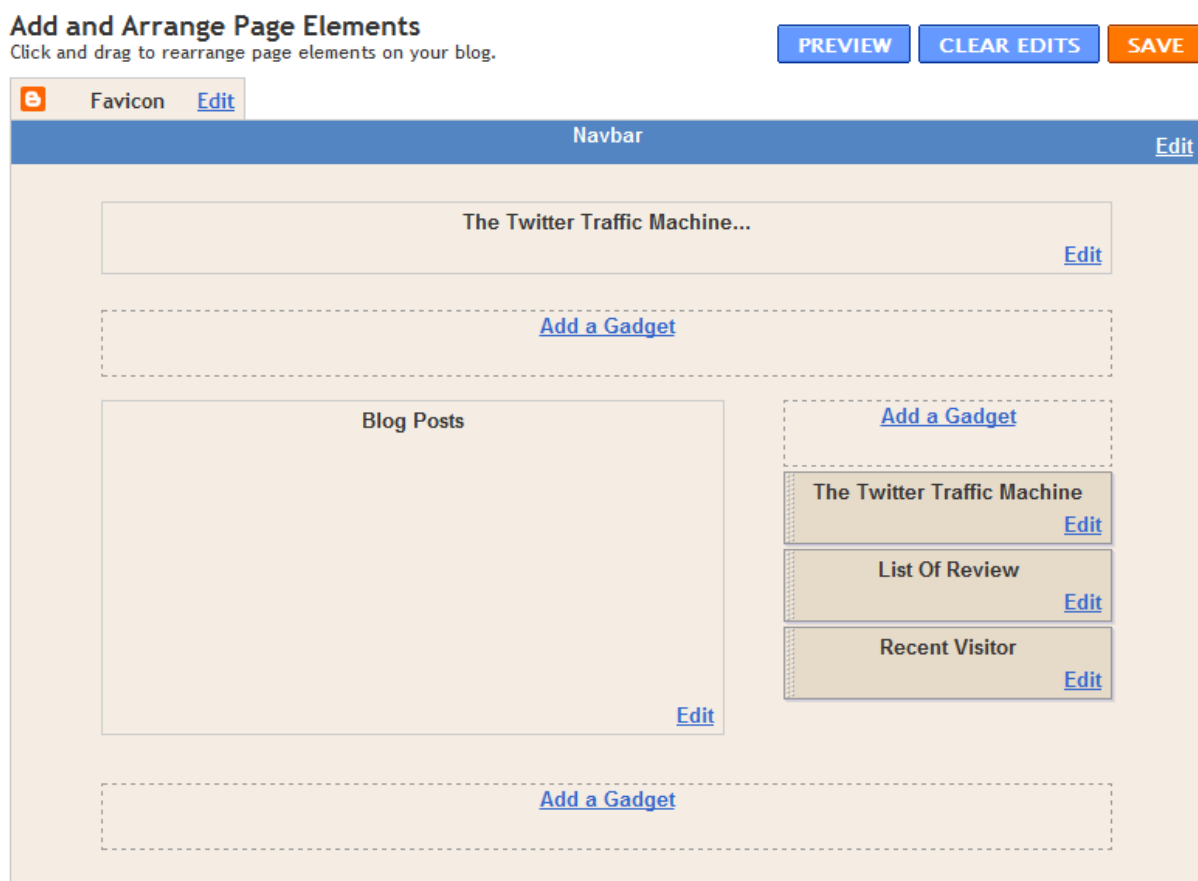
Add and Arrange Page Elements
Click and drag to rearrange page elements on your blog.

PREVIEW CLEAR EDITS SAVE

Favicon Edit

Navbar
Edit

The Twitter Traffic Machine...
Edit

Add a Gadget

Blog Posts
Edit

Add a Gadget

The Twitter Traffic Machine
Edit

List Of Review
Edit

Recent Visitor
Edit

Add a Gadget